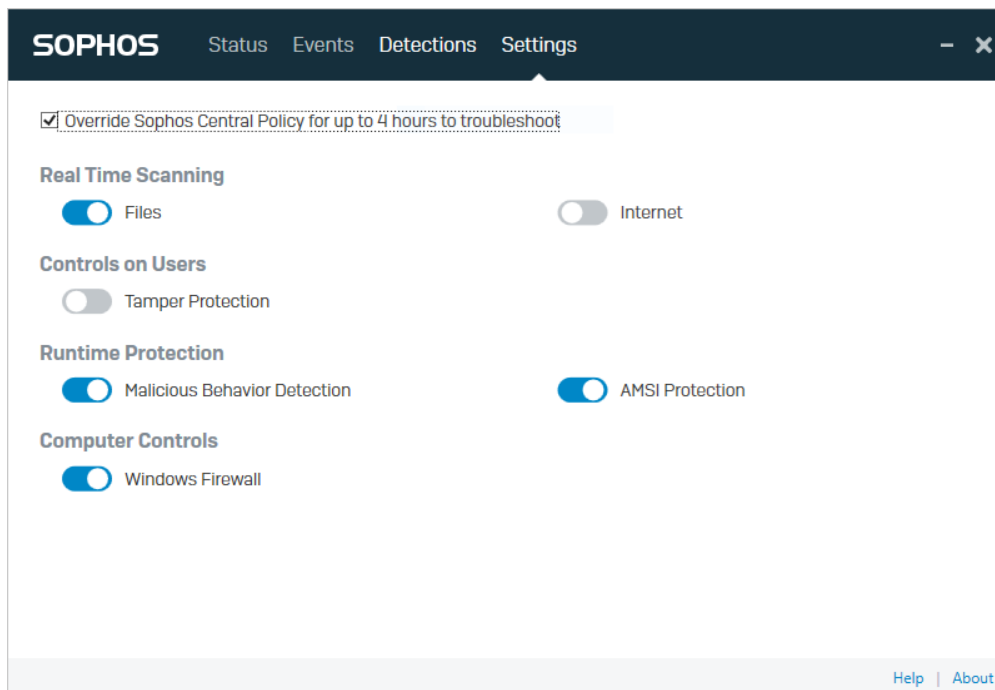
SOPHOS Status Events Detections Settings – ✕

☑ Override Sophos Central Policy for up to 4 hours to troubleshoot

Real Time Scanning

Files

Internet

Controls on Users

Tamper Protection

Runtime Protection

Malicious Behavior Detection

AMSI Protection

Computer Controls

Windows Firewall

Help | About